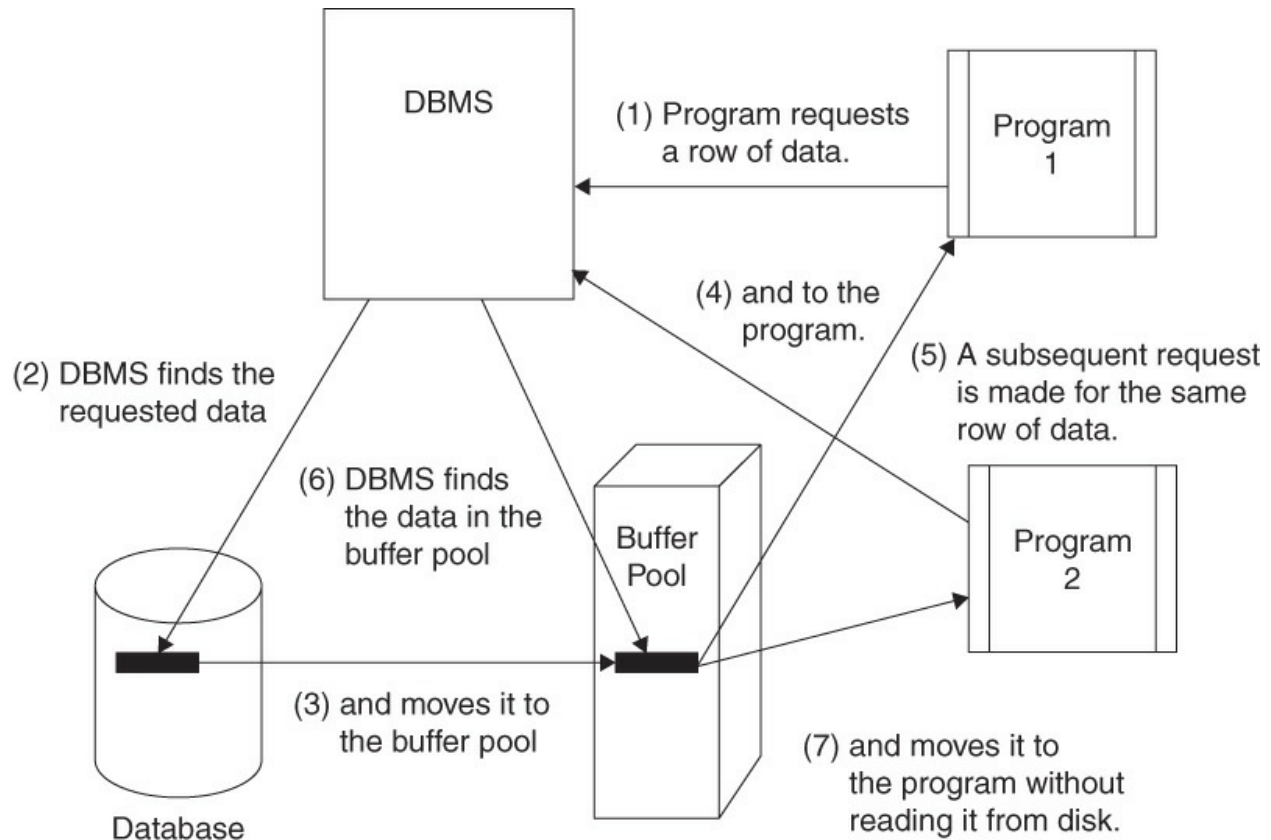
DBMS

(1) Program requests a row of data.

Program 1

(4) and to the program.

(5) A subsequent request is made for the same row of data.

(2) DBMS finds the requested data

(6) DBMS finds the data in the buffer pool

Buffer Pool

Program 2

(3) and moves it to the buffer pool

(7) and moves it to the program without reading it from disk.

Database